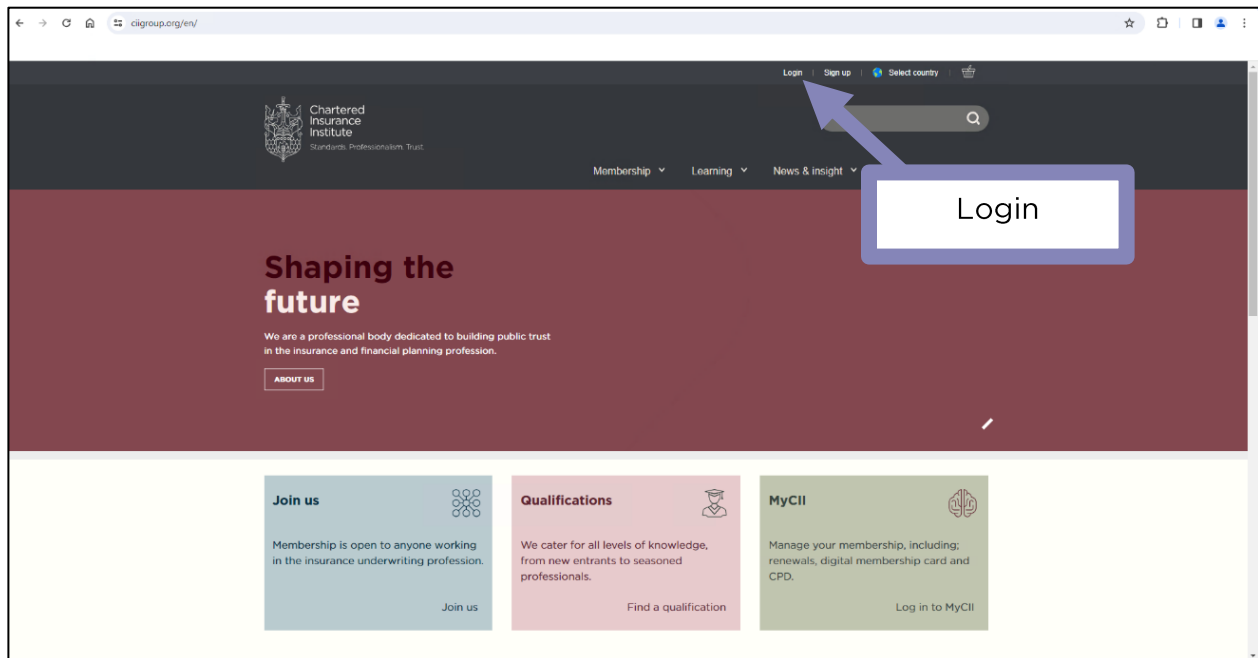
ciigroup.org/en/

Login | Sign up | Select country

Chartered Insurance Institute
Standards. Professionalism. Trust.

Membership Learning News & insight

Login

Shaping the future

We are a professional body dedicated to building public trust in the insurance and financial planning profession.

ABOUT US

Join us

Membership is open to anyone working in the insurance underwriting profession.

Join us

Qualifications

We cater for all levels of knowledge, from new entrants to seasoned professionals.

Find a qualification

MyCII

Manage your membership, including; renewals, digital membership card and CPD.

Log in to MyCII